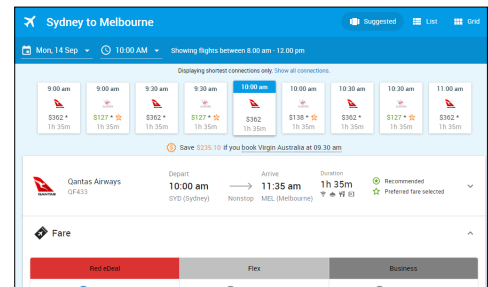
Sydney to Melbourne

Suggested List Grid

Mon, 14 Sep 10:00 AM Showing flights between 8.00 am - 12.00 pm

Displaying shortest connections only. Show all connections.

| 9.00 am | 9:00 am | 9:30 am | 9:30 am | 10:00 am | 10:00 am | 10:30 am | 10:30 am | 11.00 am |
|---|---|---|---|---|---|---|---|---|
| $362 * | $127 * | $362 * | $127 * | $362 | $138 * | $362 * | $127 * | $362 * |
| 1h 35m | 1h 35m | 1h 35m | 1h 35m | 1h 35m | 1h 35m | 1h 35m | 1h 35m | 1h 35m |

Save $235.10 if you book Virgin Australia at 09.30 am

Qantas Airways
QF433
QANTAS

Depart
10:00 am
SYD (Sydney)

Nonstop

Arrive
11:35 am
MEL (Melbourne)

Duration
1h 35m

Recommended
Preferred fare selected

Fare

| Red eDeal | Flex | Business |
|---|---|---|